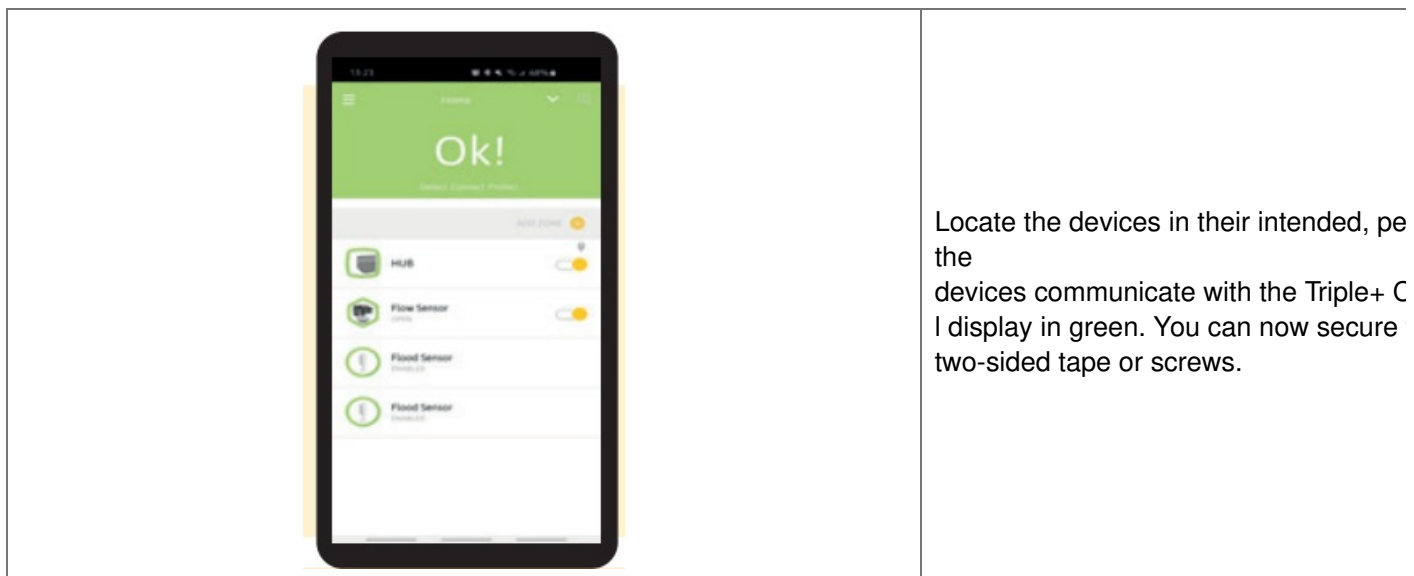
13:23

Home

Ok!

Select Connect Protect

ADD ZONE

HUB

Flow Sensor

OPEN

Flood Sensor

ENABLED

Flood Sensor

ENABLED

Locate the devices in their intended, pe the

devices communicate with the Triple+ C l display in green. You can now secure two-sided tape or screws.